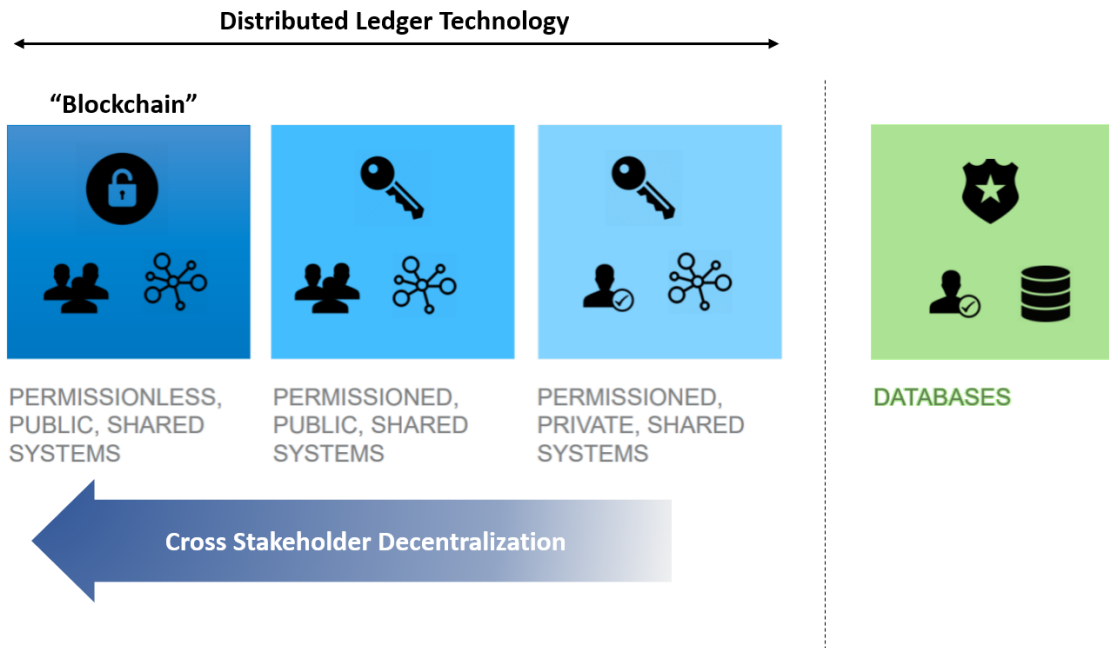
Distributed Ledger Technology

“Blockchain”

PERMISSIONLESS, PUBLIC, SHARED SYSTEMS

PERMISSIONED, PUBLIC, SHARED SYSTEMS

PERMISSIONED, PRIVATE, SHARED SYSTEMS

DATABASES

Cross Stakeholder Decentralization